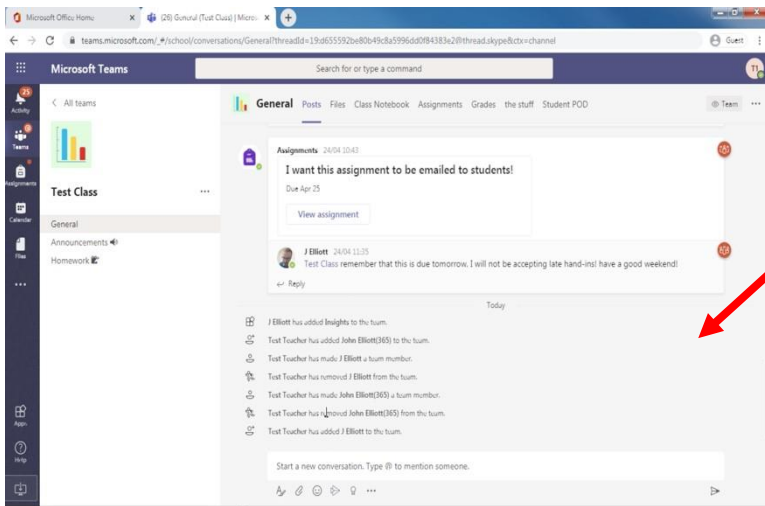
Microsoft Office Home
(28) General (Test Class) | Micro
teams.microsoft.com/_#/school/conversations/General?threadId=19:d655592be80b49c8a5996dd0f84383e2@thread.skype&ctx=channel
Guest

Microsoft Teams
Search for or type a command
T1

25
Activity
Teams
Assignments
Calendar
Files
...
Apps
Help

< All teams
Test Class
...
General
Announcements
Homework

General Posts Files Class Notebook Assignments Grades the stuff Student POD
Team
...

Assignments 24/04 10:43
I want this assignment to be emailed to students!
Due Apr 25
View assignment

J Elliott 24/04 11:25
Test Class remember that this is due tomorrow. I will not be accepting late hand-ins! have a good weekend!
Reply

Today
J Elliott has added Insights to the team.
Test Teacher has added John Elliott(365) to the team.
Test Teacher has made J Elliott a team member.
Test Teacher has removed J Elliott from the team.
Test Teacher has made John Elliott(365) a team member.
Test Teacher has removed John Elliott(365) from the team.
Test Teacher has added J Elliott to the team.

Start a new conversation. Type @ to mention someone.
...